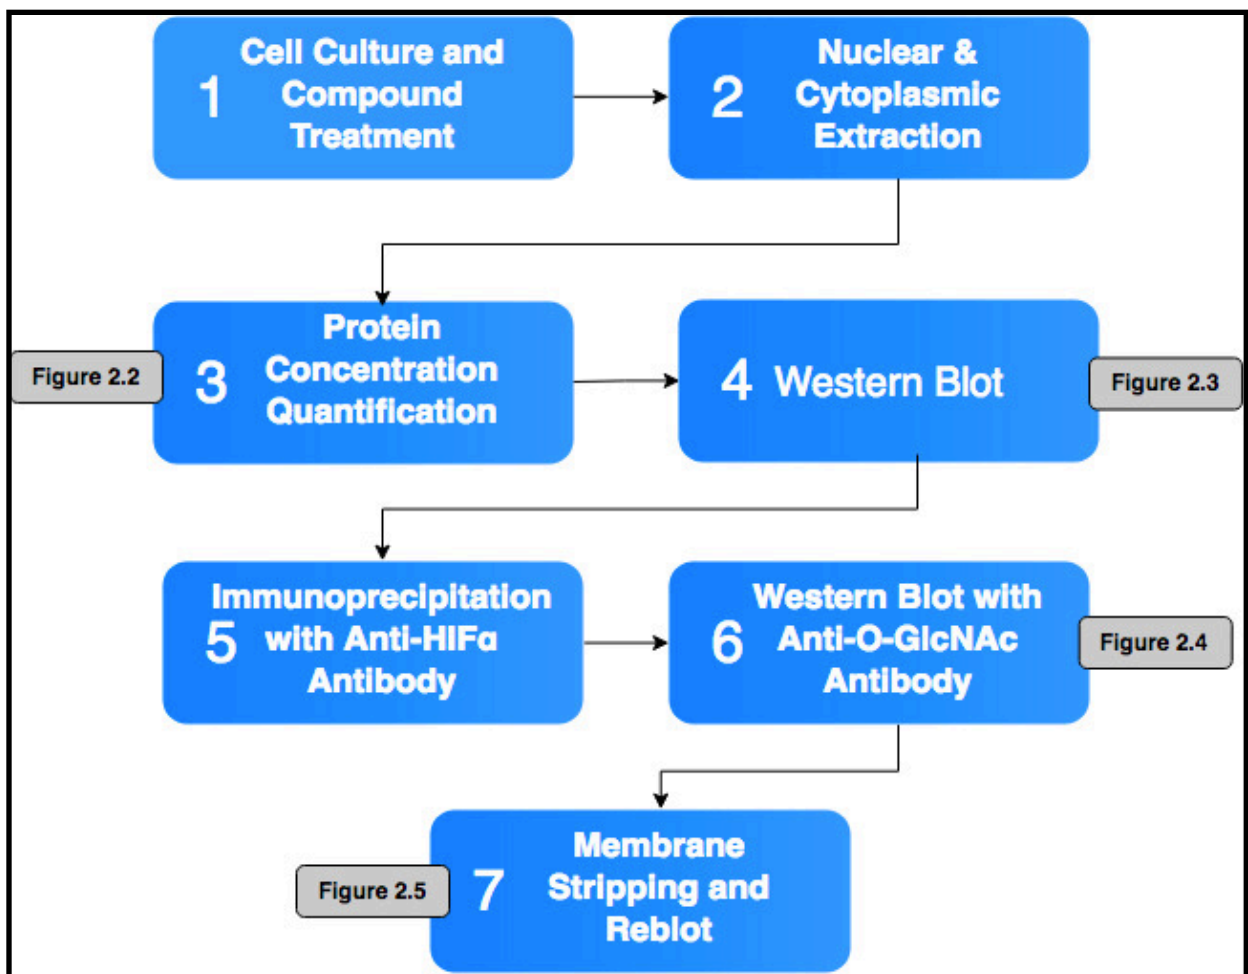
1 Cell Culture and Compound Treatment

2 Nuclear & Cytoplasmic Extraction

Figure 2.2

3 Protein Concentration Quantification

4 Western Blot

Figure 2.3

5 Immunoprecipitation with Anti-HIFα Antibody

6 Western Blot with Anti-O-GlcNAc Antibody

Figure 2.4

Figure 2.5

7 Membrane Stripping and Reblot